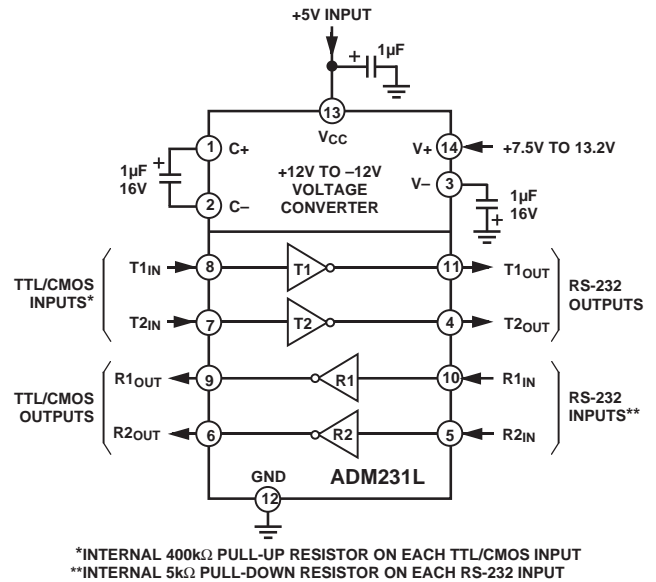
+5V INPUT

+

1µF

13

$V_{CC}$

1µF 16V

+

1 C+

2 C–

+12V TO –12V VOLTAGE CONVERTER

V+ 14 +7.5V TO 13.2V

V– 3

1µF 16V

+

TTL/CMOS INPUTS*

$T1_{IN}$ 8

T1

11 $T1_{OUT}$

$T2_{IN}$ 7

T2

4 $T2_{OUT}$

RS-232 OUTPUTS

TTL/CMOS OUTPUTS

$R1_{OUT}$ 9

R1

10 $R1_{IN}$

$R2_{OUT}$ 6

R2

5 $R2_{IN}$

RS-232 INPUTS**

GND

12

ADM231L

*INTERNAL 400kΩ PULL-UP RESISTOR ON EACH TTL/CMOS INPUT
**INTERNAL 5kΩ PULL-DOWN RESISTOR ON EACH RS-232 INPUT